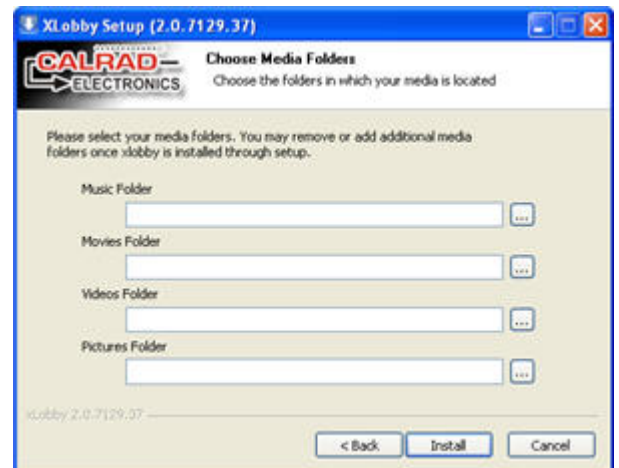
XLobby Setup (2.0.7129.37)

CALRAD ELECTRONICS

Choose Media Folders
Choose the folders in which your media is located

Please select your media folders. You may remove or add additional media folders once xlobby is installed through setup.

Music Folder
...
Movies Folder
...
Videos Folder
...
Pictures Folder
...

xLobby 2.0.7129.37

< Back
Install
Cancel